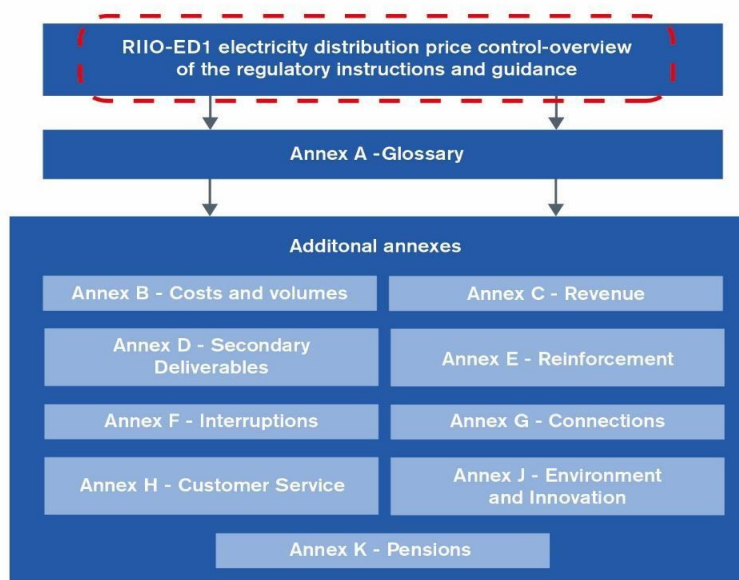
RIIO-ED1 electricity distribution price control-overview of the regulatory instructions and guidance

Annex A -Glossary

Additonal annexes

Annex B - Costs and volumes

Annex C - Revenue

Annex D - Secondary Deliverables

Annex E - Reinforcement

Annex F - Interruptions

Annex G - Connections

Annex H - Customer Service

Annex J - Environment and Innovation

Annex K - Pensions